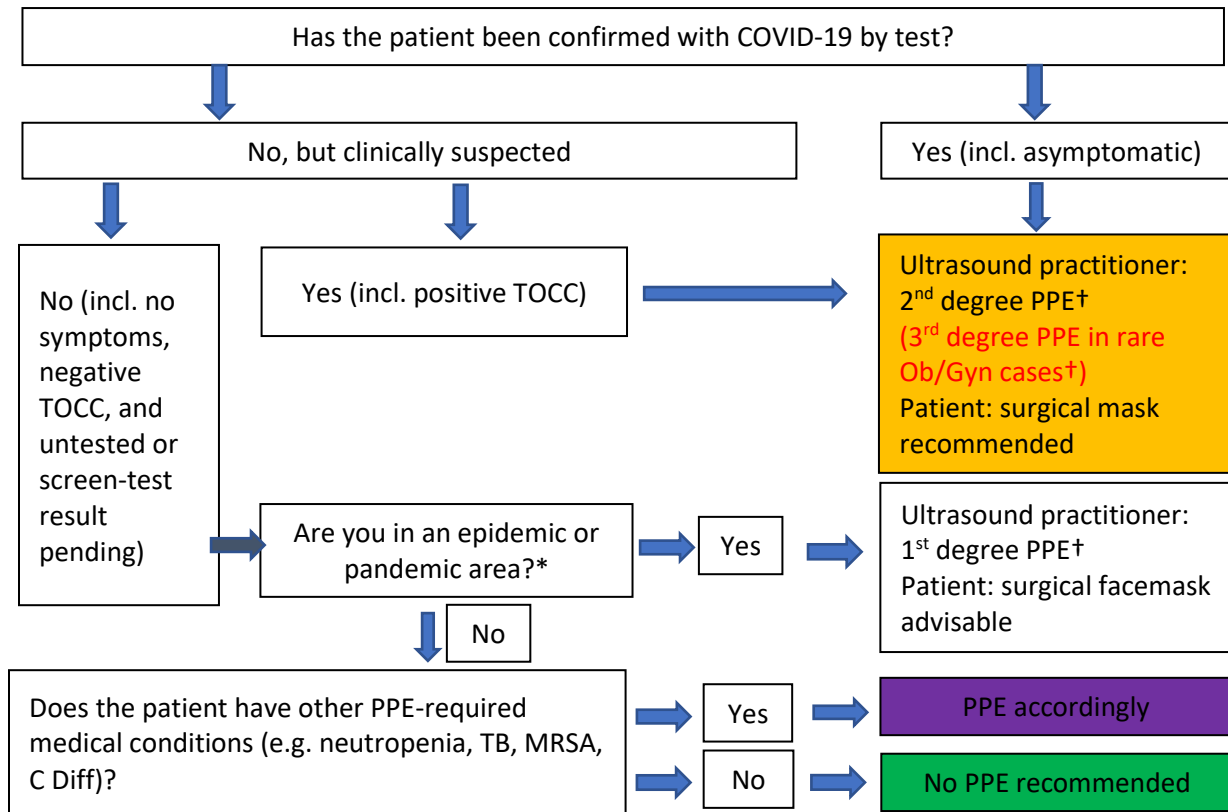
Has the patient been confirmed with COVID-19 by test?

No, but clinically suspected

Yes (incl. asymptomatic)

No (incl. no symptoms, negative TOCC, and untested or screen-test result pending)

Yes (incl. positive TOCC)

Ultrasound practitioner: 2$^{nd}$ degree PPE†
(3$^{rd}$ degree PPE in rare Ob/Gyn cases†)
Patient: surgical mask recommended

Are you in an epidemic or pandemic area?*

Yes

Ultrasound practitioner: 1$^{st}$ degree PPE†
Patient: surgical facemask advisable

No

Does the patient have other PPE-required medical conditions (e.g. neutropenia, TB, MRSA, C Diff)?

Yes

PPE accordingly

No

No PPE recommended